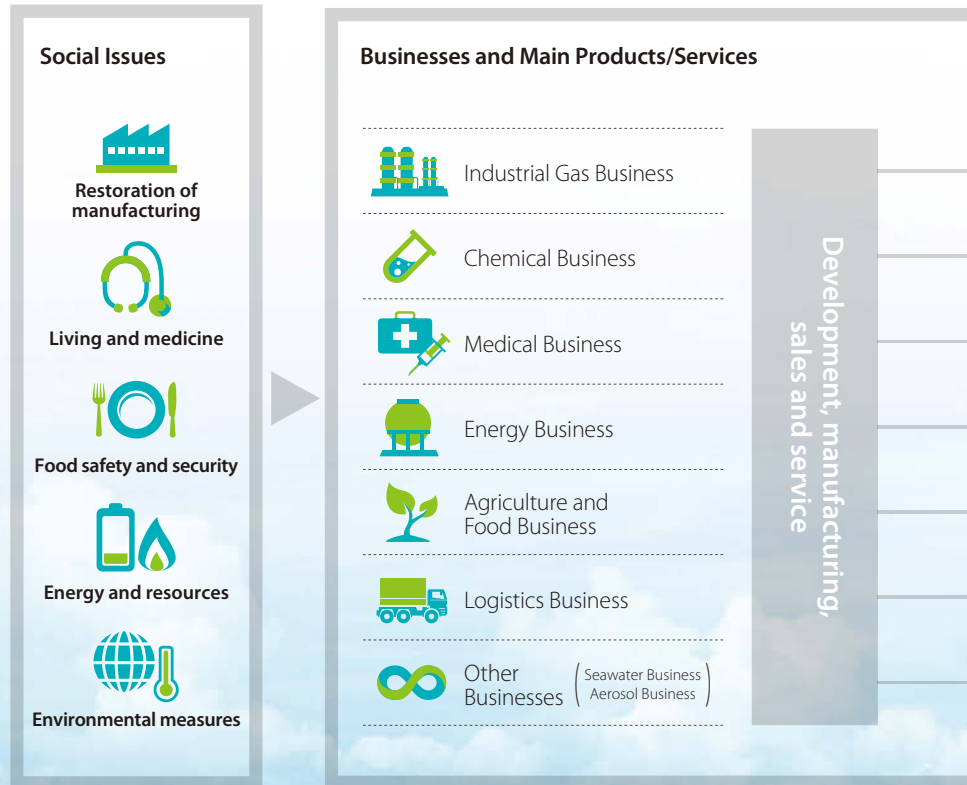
Social Issues

Restoration of manufacturing

Living and medicine

Food safety and security

Energy and resources

Environmental measures

Businesses and Main Products/Services

Industrial Gas Business

Chemical Business

Medical Business

Energy Business

Agriculture and Food Business

Logistics Business

Other Businesses (Seawater Business Aerosol Business)

Development, manufacturing, sales and service